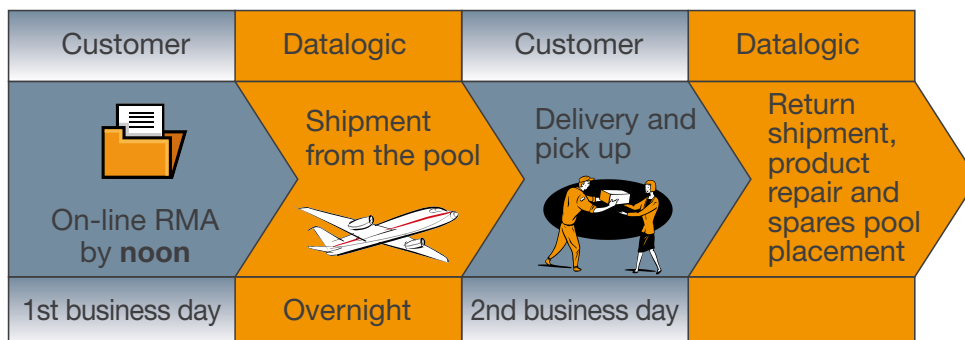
Customer

On-line RMA by **noon**

1st business day

Datalogic

Shipment from the pool

Overnight

Customer

Delivery and pick up

2nd business day

Datalogic

Return shipment, product repair and spares pool placement